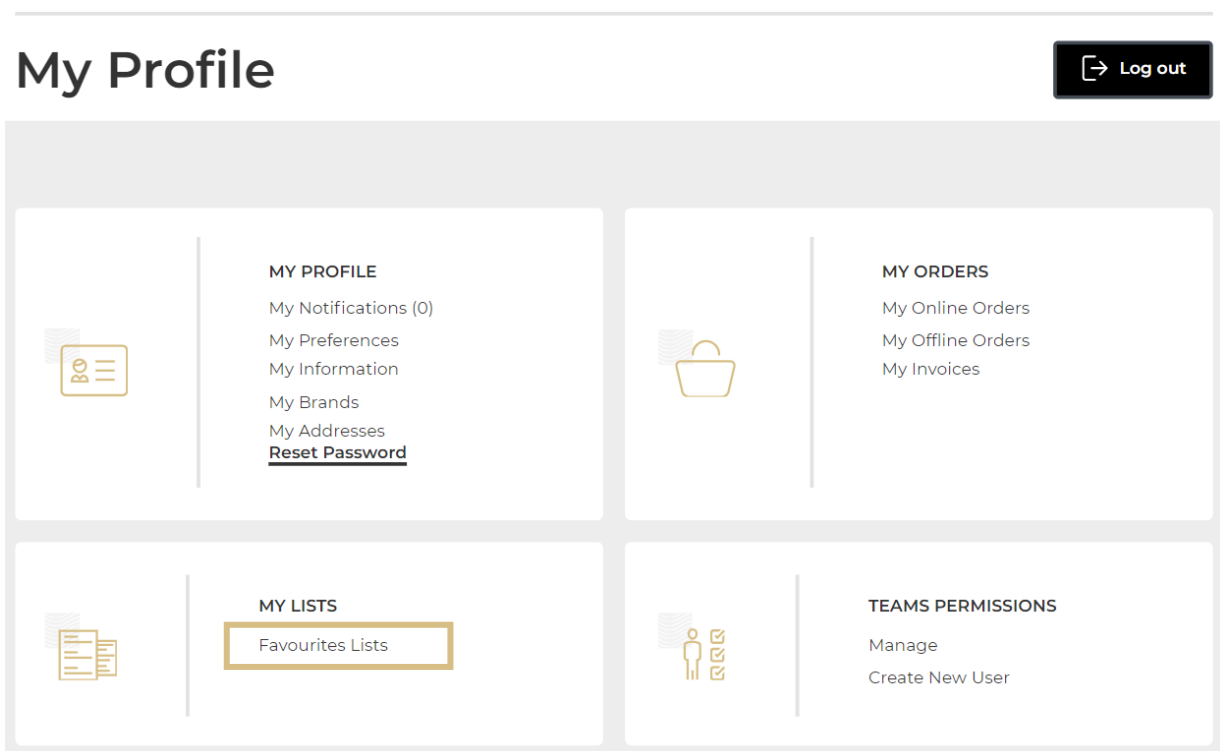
My Profile

Log out

MY PROFILE
My Notifications (0)
My Preferences
My Information
My Brands
My Addresses
Reset Password

MY ORDERS
My Online Orders
My Offline Orders
My Invoices

MY LISTS
Favourites Lists

TEAMS PERMISSIONS
Manage
Create New User